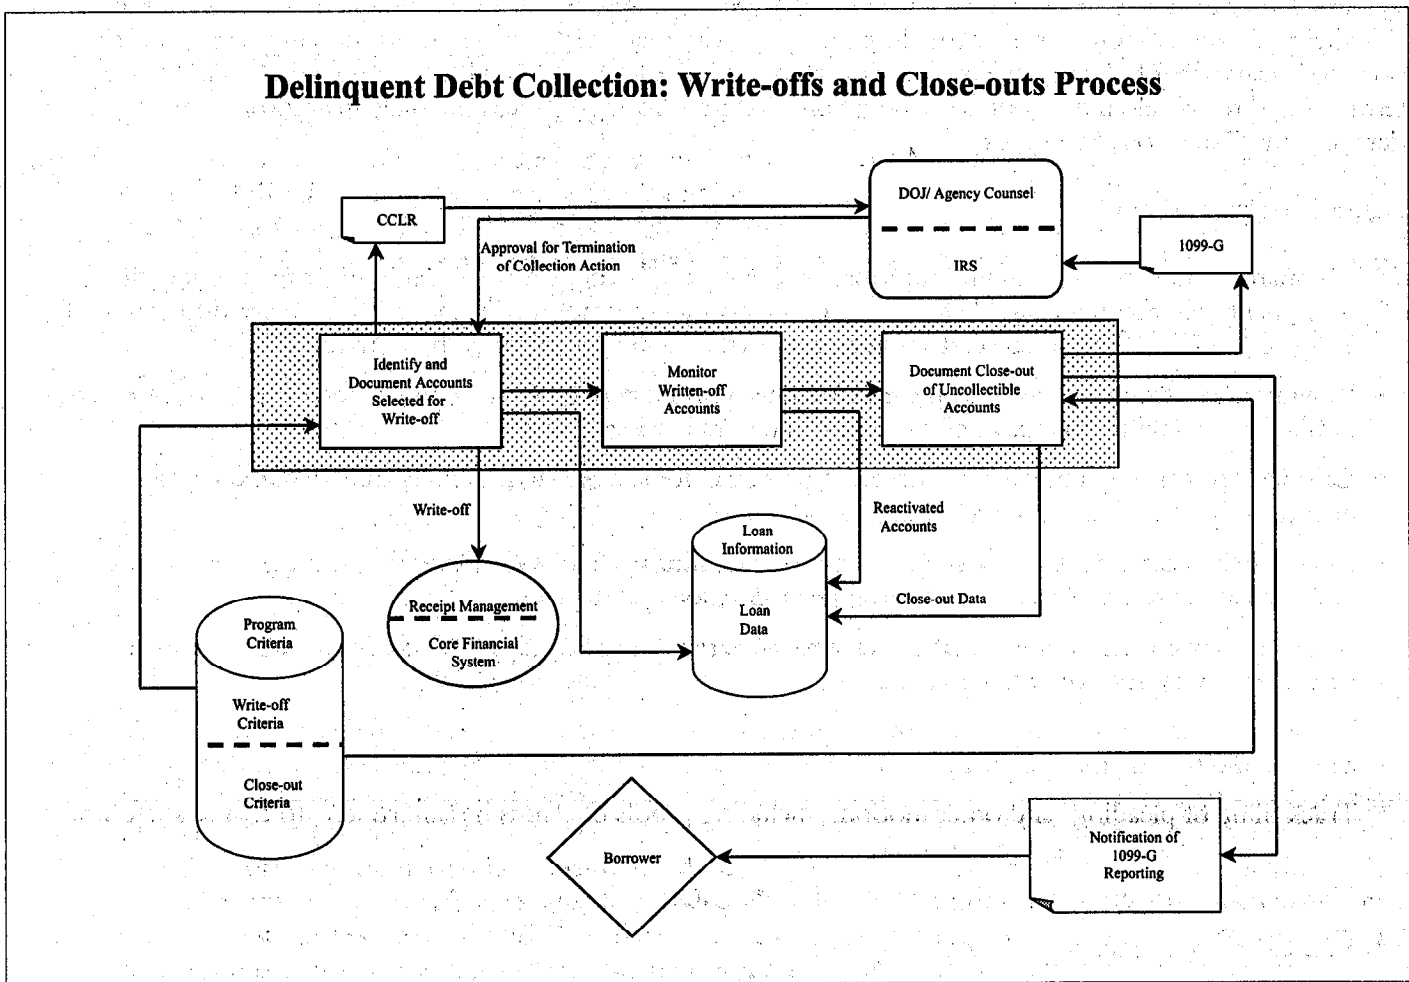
Delinquent Debt Collection: Write-offs and Close-outs Process

CCLR

DOJ/ Agency Counsel

IRS

1099-G

Approval for Termination of Collection Action

Identify and Document Accounts Selected for Write-off

Monitor Written-off Accounts

Document Close-out of Uncollectible Accounts

Write-off

Reactivated Accounts

Loan Information

Loan Data

Close-out Data

Receipt Management

Core Financial System

Program Criteria

Write-off Criteria

Close-out Criteria

Borrower

Notification of 1099-G Reporting